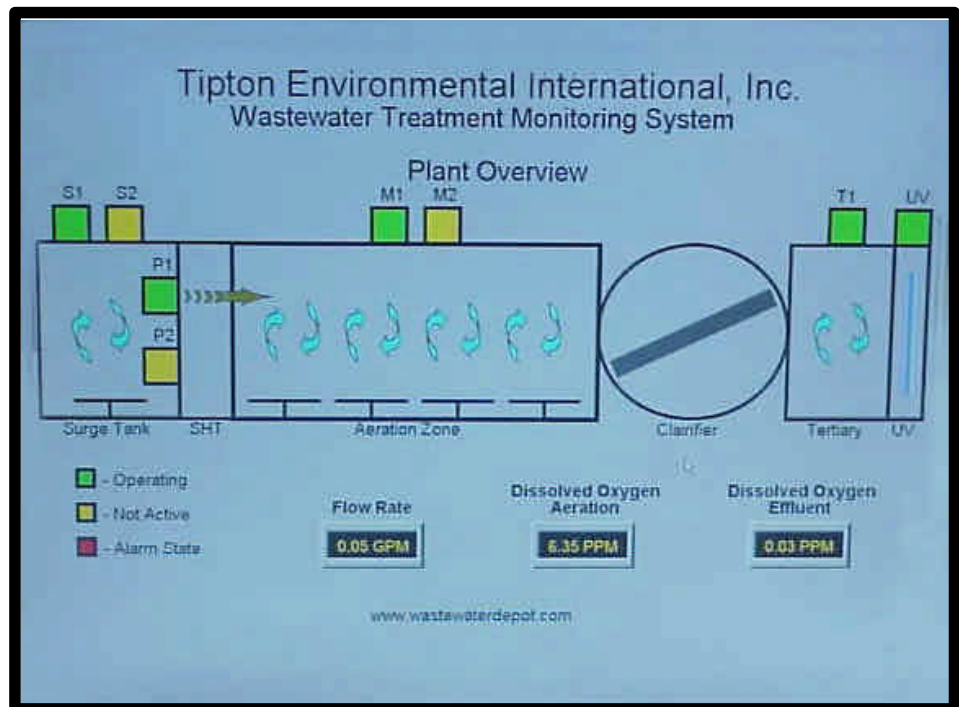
Tipton Environmental International, Inc.
Wastewater Treatment Monitoring System

Plant Overview

S1 S2

M1 M2

T1 UV

P1

P2

Surge Tank SHT Aeration Zone Clarifier Tertiary UV

- Operating
- Not Active
- Alarm State

Flow Rate
0.05 GPM

Dissolved Oxygen Aeration
6.35 PPM

Dissolved Oxygen Effluent
0.03 PPM

www.wastewaterdepot.com